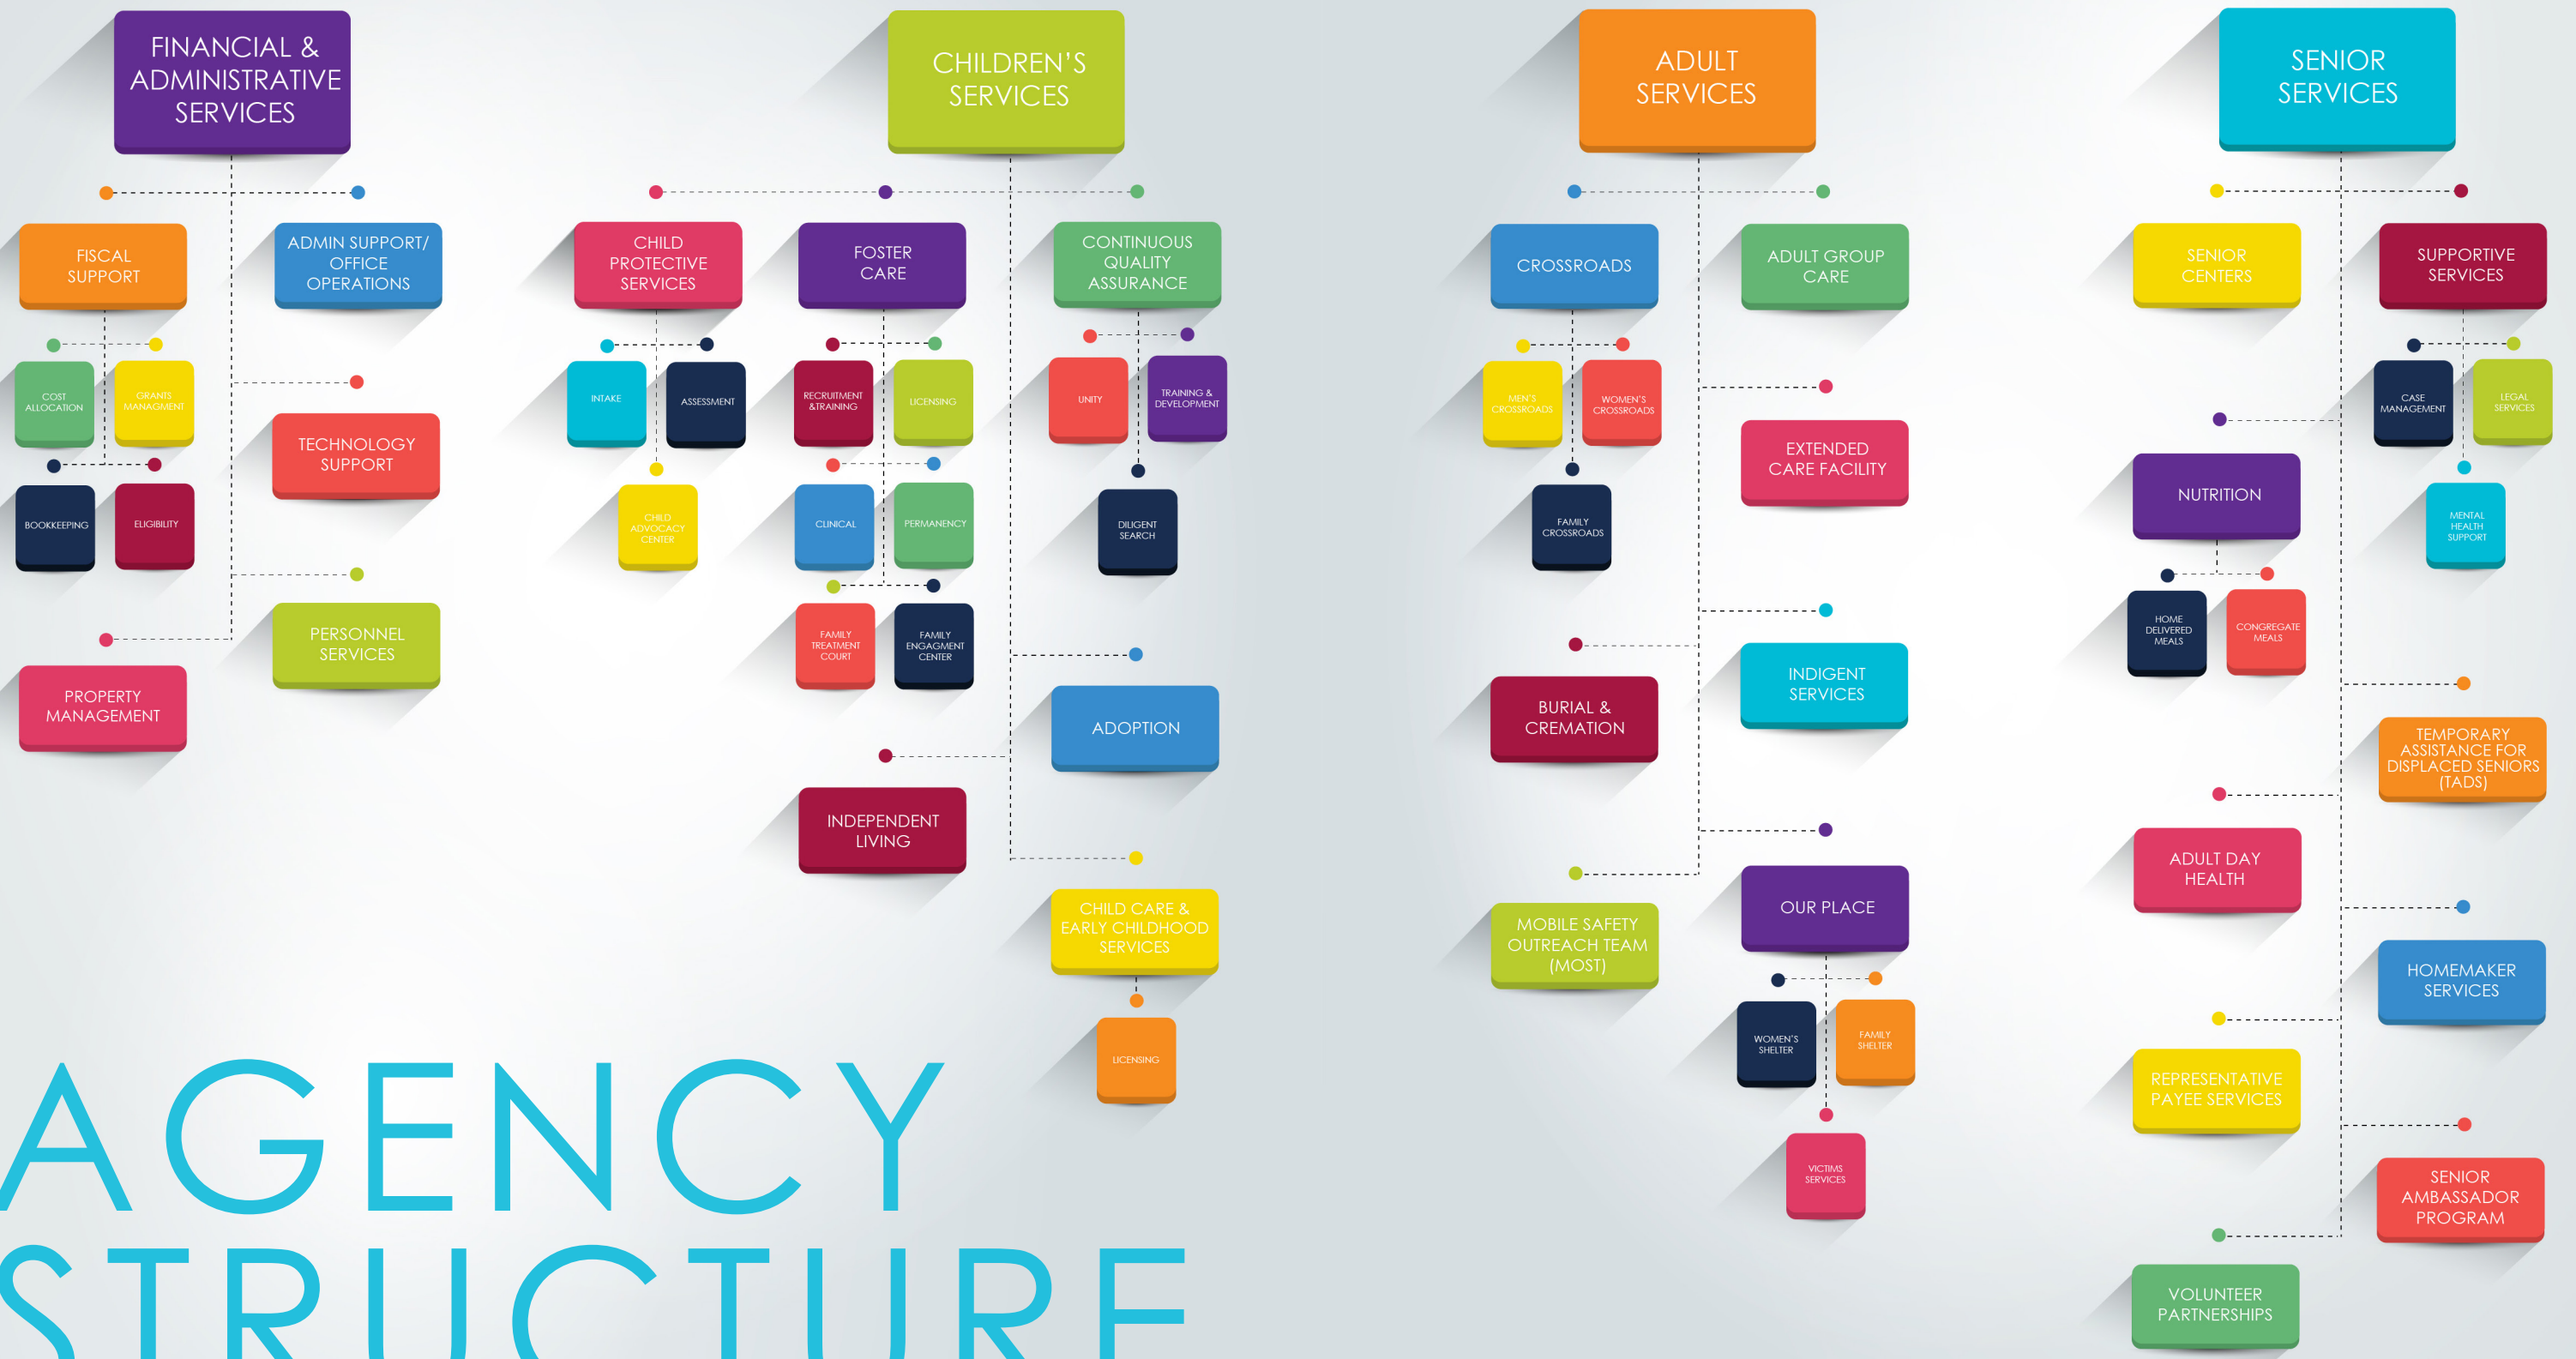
FINANCIAL & ADMINISTRATIVE SERVICES

FISCAL SUPPORT

COST ALLOCATION

GRANTS MANAGMENT

BOOKKEEPING

ELIGIBILITY

ADMIN SUPPORT/ OFFICE OPERATIONS

TECHNOLOGY SUPPORT

PERSONNEL SERVICES

PROPERTY MANAGEMENT

CHILDREN'S SERVICES

CHILD PROTECTIVE SERVICES

INTAKE

ASSESSMENT

CHILD ADVOCACY CENTER

FOSTER CARE

RECRUITMENT &TRAINING

LICENSING

CLINICAL

PERMANENCY

FAMILY TREATMENT COURT

FAMILY ENGAGEMENT CENTER

CONTINUOUS QUALITY ASSURANCE

UNITY

TRAINING & DEVELOPMENT

DILIGENT SEARCH

ADOPTION

INDEPENDENT LIVING

CHILD CARE & EARLY CHILDHOOD SERVICES

LICENSING

ADULT SERVICES

CROSSROADS

MEN'S CROSSROADS

WOMEN'S CROSSROADS

FAMILY CROSSROADS

ADULT GROUP CARE

EXTENDED CARE FACILITY

INDIGENT SERVICES

BURIAL & CREMATION

OUR PLACE

WOMEN'S SHELTER

FAMILY SHELTER

VICTIMS SERVICES

MOBILE SAFETY OUTREACH TEAM (MOST)

SENIOR SERVICES

SENIOR CENTERS

SUPPORTIVE SERVICES

CASE MANAGEMENT

LEGAL SERVICES

MENTAL HEALTH SUPPORT

NUTRITION

HOME DELIVERED MEALS

CONGREGATE MEALS

TEMPORARY ASSISTANCE FOR DISPLACED SENIORS (TADS)

ADULT DAY HEALTH

HOMEMAKER SERVICES

REPRESENTATIVE PAYEE SERVICES

SENIOR AMBASSADOR PROGRAM

VOLUNTEER PARTNERSHIPS

AGENCY STRUCTURE